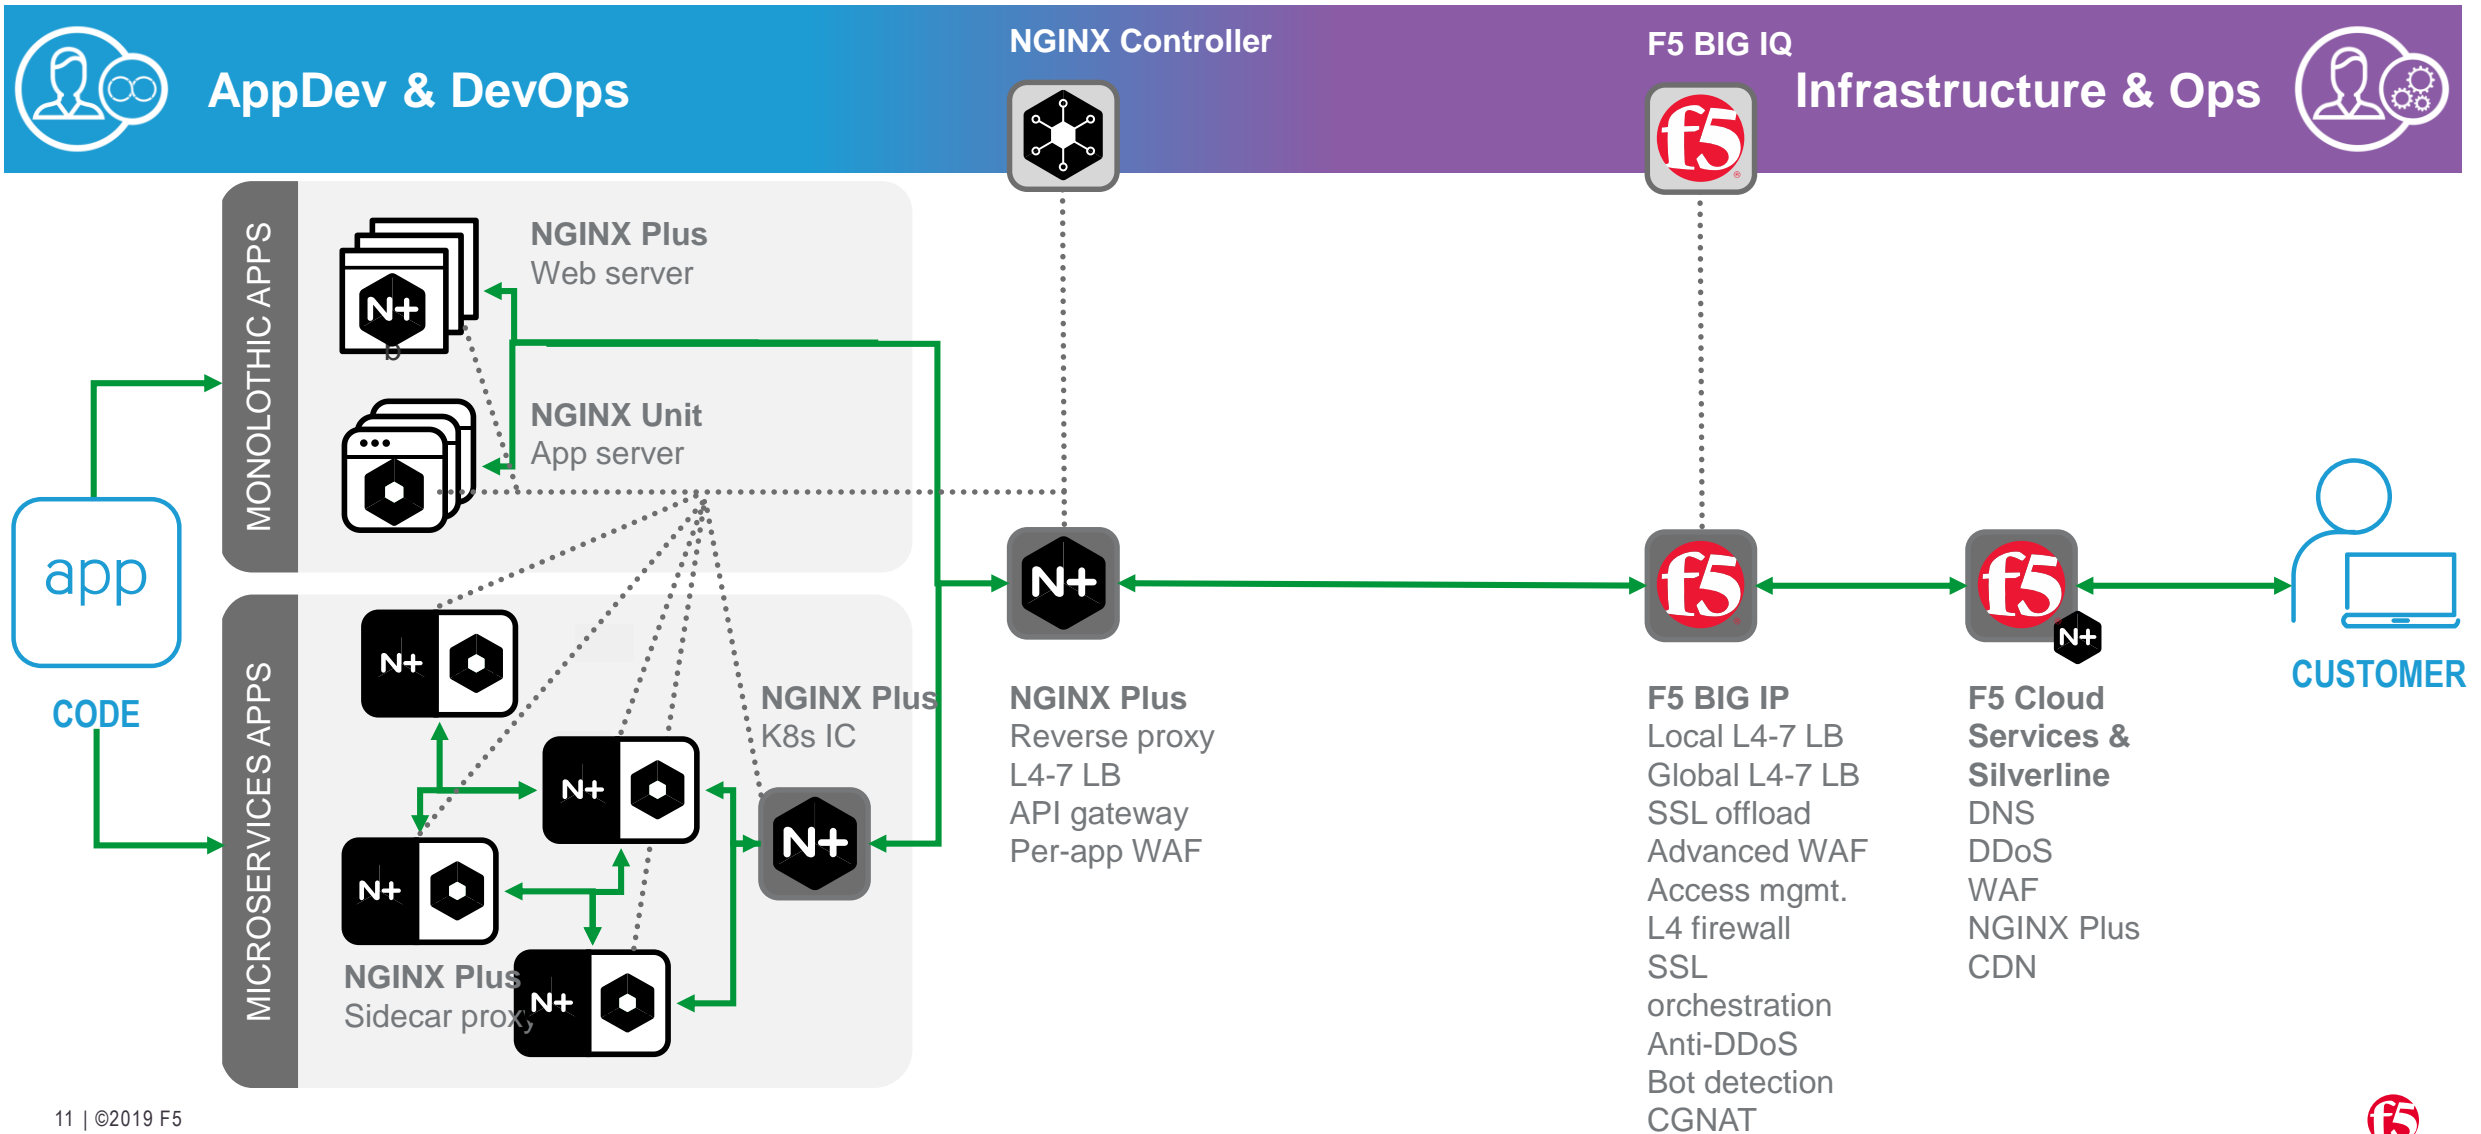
AppDev & DevOps

NGINX Controller

F5 BIG IQ

Infrastructure & Ops

MONOLOTHIC APPS

N+

NGINX Plus
Web server

NGINX Unit
App server

app

CODE

MICROSERVICES APPS

N+

N+

N+

N+

N+

NGINX Plus
K8s IC

NGINX Plus
Sidecar proxy

N+

NGINX Plus
Reverse proxy
L4-7 LB
API gateway
Per-app WAF

f5

F5 BIG IP
Local L4-7 LB
Global L4-7 LB
SSL offload
Advanced WAF
Access mgmt.
L4 firewall
SSL orchestration
Anti-DDoS
Bot detection
CGNAT

f5

N+

F5 Cloud Services & Silverline
DNS
DDoS
WAF
NGINX Plus
CDN

CUSTOMER

11 | ©2019 F5